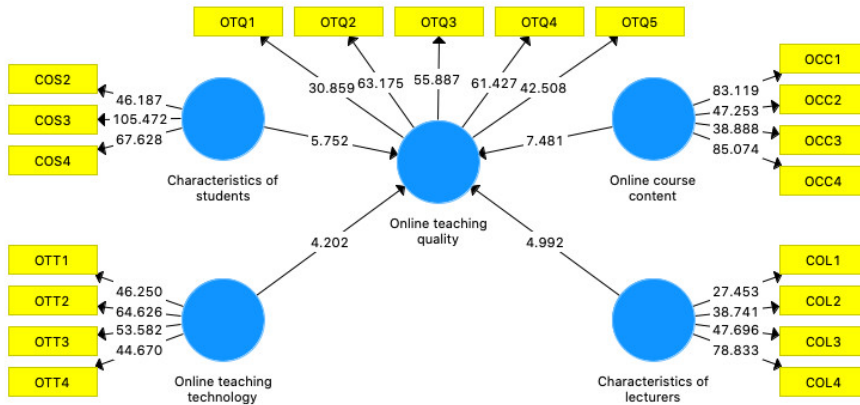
OTQ1
OTQ2
OTQ3
OTQ4
OTQ5

30.859
63.175
55.887
61.427
42.508

COS2
COS3
COS4

46.187
105.472
67.628

5.752

Characteristics of students

Online teaching quality

7.481

OCC1
OCC2
OCC3
OCC4

83.119
47.253
38.888
85.074

Online course content

4.202

4.992

OTT1
OTT2
OTT3
OTT4

46.250
64.626
53.582
44.670

Online teaching technology

COL1
COL2
COL3
COL4

27.453
38.741
47.696
78.833

Characteristics of lecturers